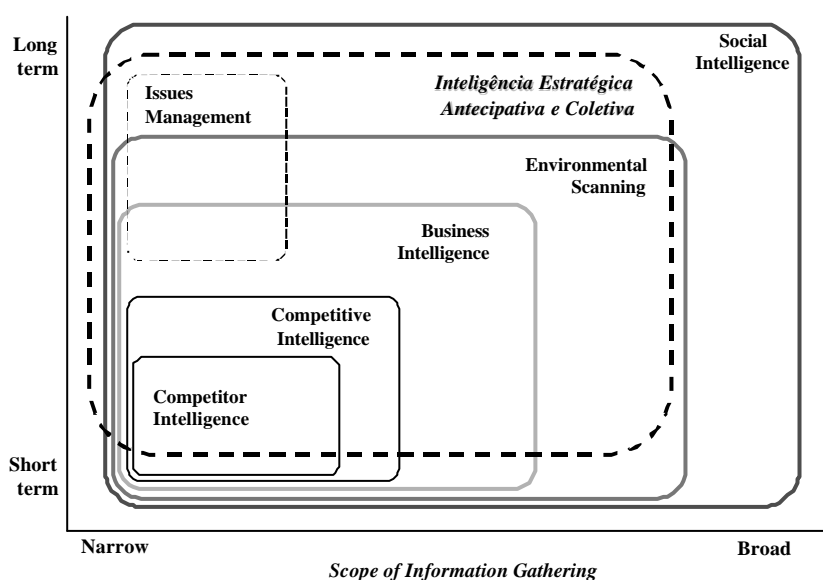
Long term

Social Intelligence

Inteligência Estratégica Antecipativa e Coletiva

Issues Management

Environmental Scanning

Business Intelligence

Competitive Intelligence

Competitor Intelligence

Short term

Narrow

Broad

Scope of Information Gathering